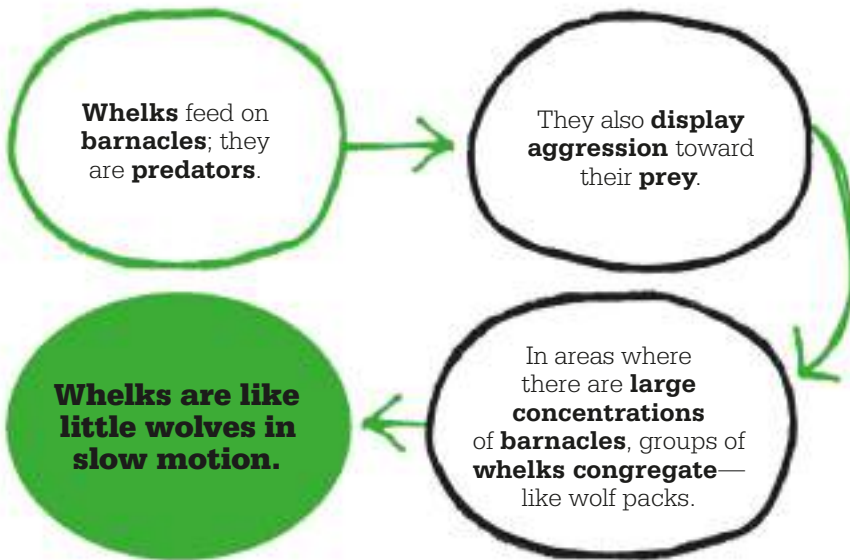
**Whelks** feed on **barnacles**; they are **predators**.

They also **display aggression** toward their **prey**.

In areas where there are **large concentrations** of **barnacles**, groups of **whelks congregate**—like wolf packs.

**Whelks are like little wolves in slow motion.**